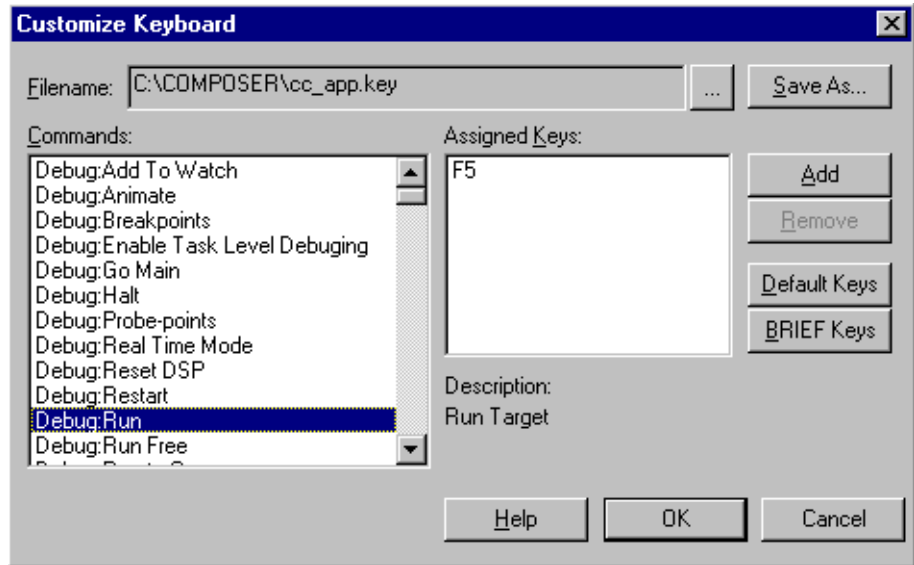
Customize Keyboard

Filename: C:\COMPOSER\cc_app.key

...

Save As...

Commands:

Debug:Add To Watch
Debug:Animate
Debug:Breakpoints
Debug:Enable Task Level Debuging
Debug:Go Main
Debug:Halt
Debug:Probe-points
Debug:Real Time Mode
Debug:Reset DSP
Debug:Restart
Debug:Run
Debug:Run Free
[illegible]

Assigned Keys:

F5

Add

Remove

Default Keys

BRIEF Keys

Description:
Run Target

Help

OK

Cancel